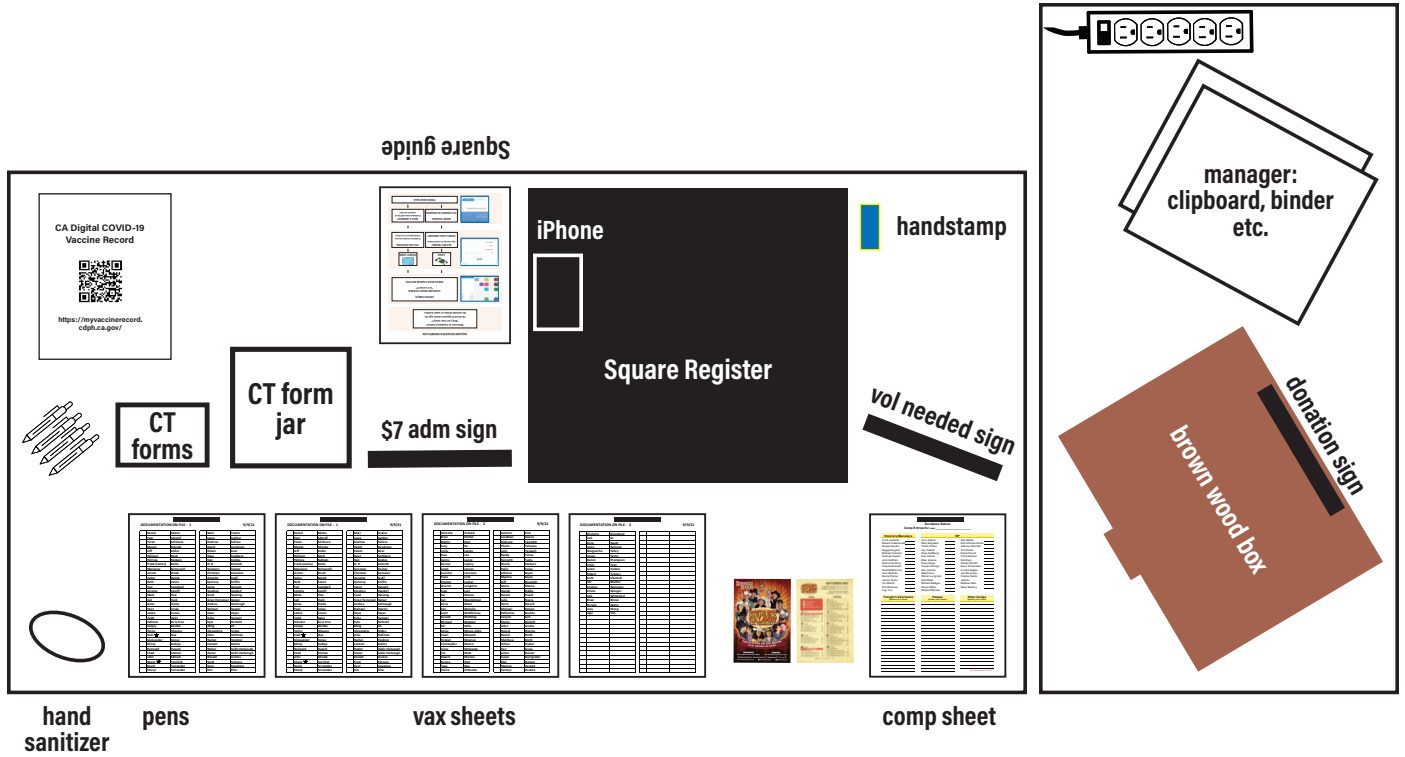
Square guide

CA Digital COVID-19 Vaccine Record

https://myvaccinerecord.cdph.ca.gov/

iPhone

handstamp

manager: clipboard, binder etc.

Square Register

CT form jar

CT forms

$7 adm sign

vol needed sign

donation sign

brown wood box

DOCUMENTATION ON FILE - 1 9/9/21

DOCUMENTATION ON FILE - 1 9/9/21

DOCUMENTATION ON FILE - 2 9/9/21

DOCUMENTATION ON FILE - 3 9/9/21

hand sanitizer

pens

vax sheets

comp sheet